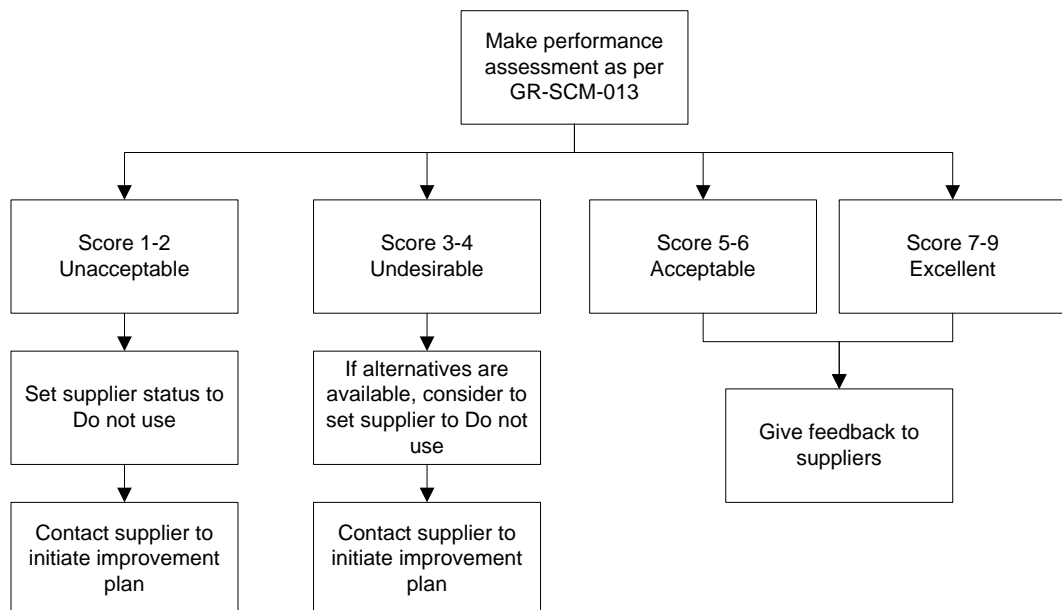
Make performance assessment as per GR-SCM-013

Score 1-2
Unacceptable

Set supplier status to Do not use

Contact supplier to initiate improvement plan

Score 3-4
Undesirable

If alternatives are available, consider to set supplier to Do not use

Contact supplier to initiate improvement plan

Score 5-6
Acceptable

Score 7-9
Excellent

Give feedback to suppliers